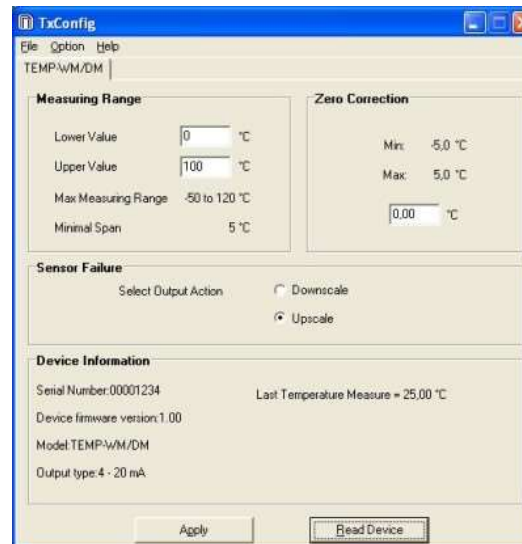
TxConfig

File Option Help

TEMP-WM/DM

Measuring Range

Lower Value 0 °C

Upper Value 100 °C

Max Measuring Range -50 to 120 °C

Minimal Span 5 °C

Zero Correction

Min: -5,0 °C

Max: 5,0 °C

0,00 °C

Sensor Failure

Select Output Action

Downscale

Upscale

Device Information

Serial Number:00001234

Device firmware version:1.00

Model:TEMP-WM/DM

Output type:4 - 20 mA

Last Temperature Measure = 25,00 °C

Apply

Read Device